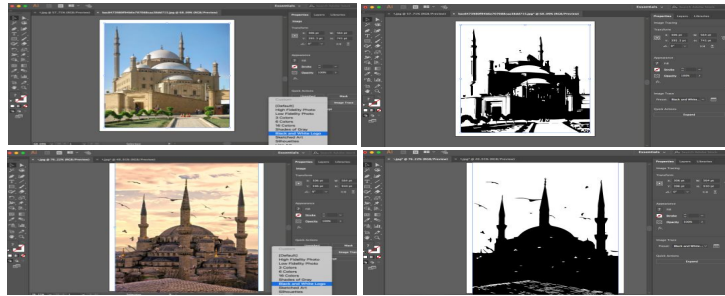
Essentials

Properties

[Default]
High Fidelity Photo
Low Fidelity Photo
3 Colors
6 Colors
16 Colors
Shades of Gray
Black and White Logo
Sketched Art
Silhouettes

Essentials

Properties

Image Trace

Black and White

Expand

Essentials

Properties

[Default]
High Fidelity Photo
Low Fidelity Photo
3 Colors
6 Colors
16 Colors
Shades of Gray
Black and White Logo
Sketched Art

Properties

Image Trace

Black and White

Expand